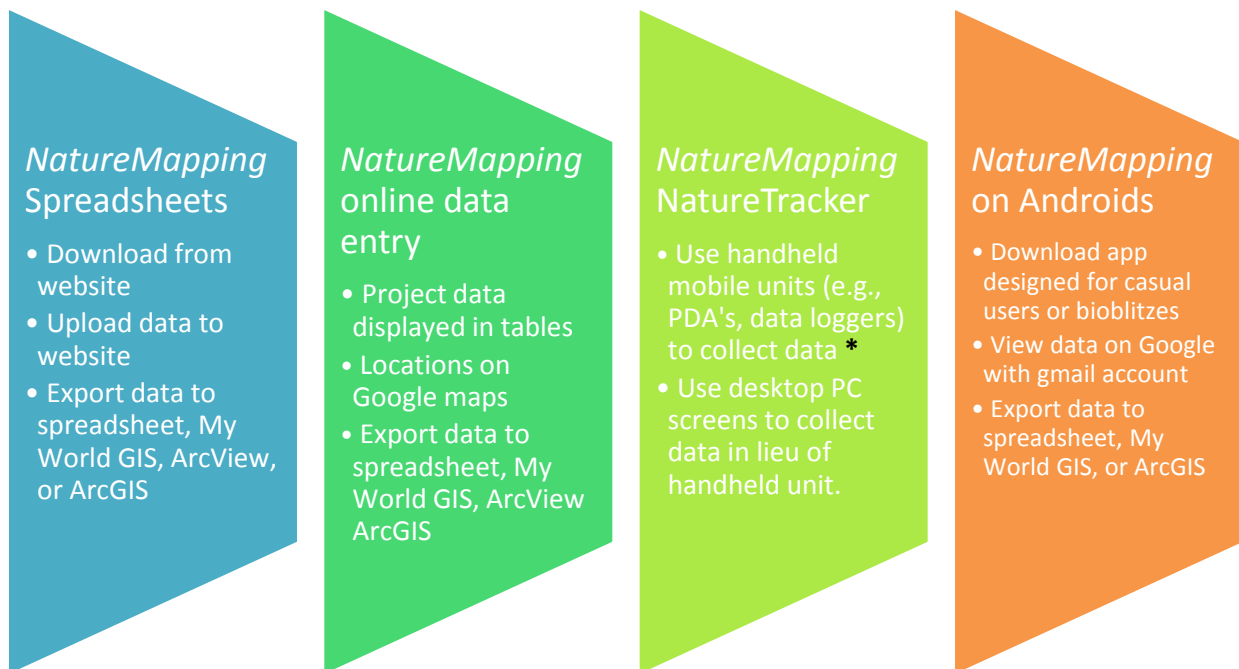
NatureMapping Spreadsheets

• Download from website
• Upload data to website
• Export data to spreadsheet, My World GIS, ArcView, or ArcGIS

NatureMapping online data entry

• Project data displayed in tables
• Locations on Google maps
• Export data to spreadsheet, My World GIS, ArcView ArcGIS

NatureMapping NatureTracker

• Use handheld mobile units (e.g., PDA's, data loggers) to collect data *
• Use desktop PC screens to collect data in lieu of handheld unit.

NatureMapping on Androids

• Download app designed for casual users or bioblitzes
• View data on Google with gmail account
• Export data to spreadsheet, My World GIS, or ArcGIS